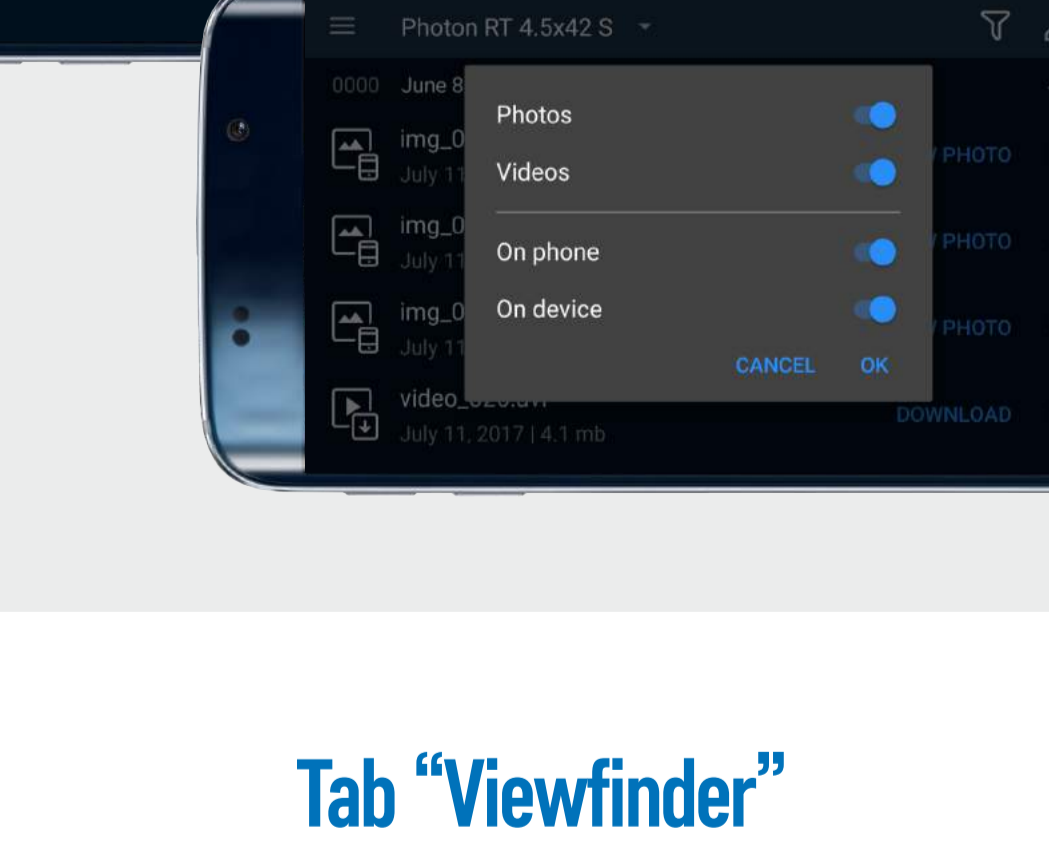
Photon RT 4.5x42 S

0000 June 8

img_0
July 11

PHOTO

img_0
July 11

PHOTO

img_0
July 11

PHOTO

video_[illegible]
July 11, 2017 | 4.1 mb

DOWNLOAD

Photos

Videos

On phone

On device

CANCEL OK

Tab “Viewfinder”